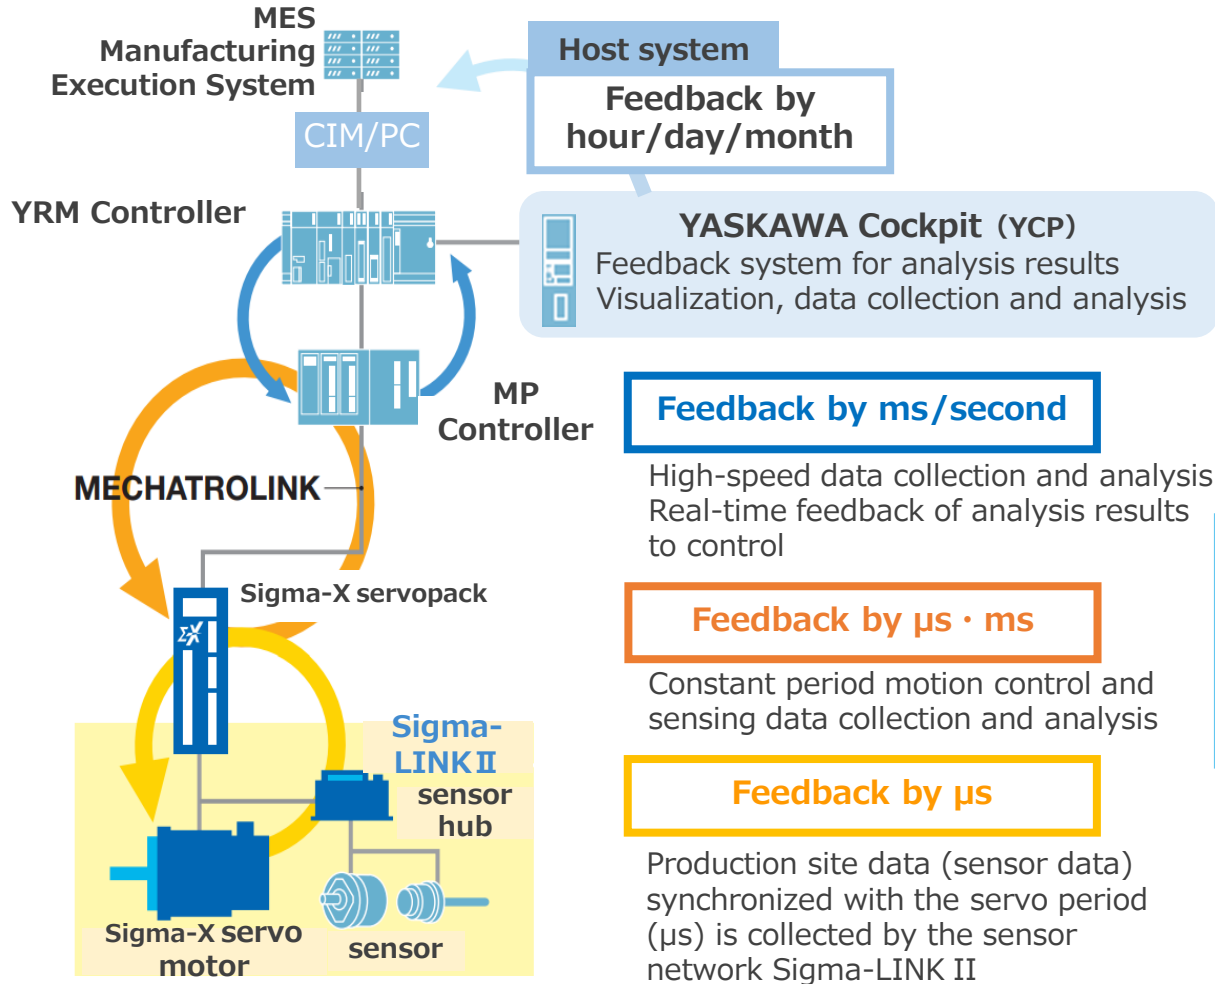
MES
Manufacturing
Execution System

Host system

Feedback by hour/day/month

CIM/PC

YRM Controller

YASKAWA Cockpit（YCP）
Feedback system for analysis results
Visualization, data collection and analysis

MP
Controller

Feedback by ms/second

High-speed data collection and analysis
Real-time feedback of analysis results to control

MECHATROLINK

Sigma-X servopack

Feedback by μs・ms

Constant period motion control and sensing data collection and analysis

Sigma-LINKⅡ

sensor hub

Feedback by μs

Production site data (sensor data) synchronized with the servo period (μs) is collected by the sensor network Sigma-LINK II

Sigma-X servo motor

sensor